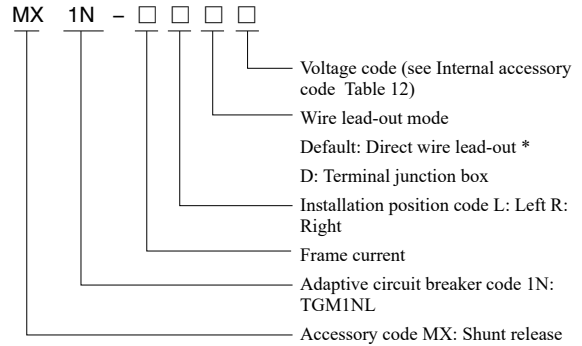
MX 1N – □ □ □ □

Voltage code (see Internal accessory code Table 12)

Wire lead-out mode

Default: Direct wire lead-out *

D: Terminal junction box

Installation position code L: Left R: Right

Frame current

Adaptive circuit breaker code 1N: TGM1NL

Accessory code MX: Shunt release